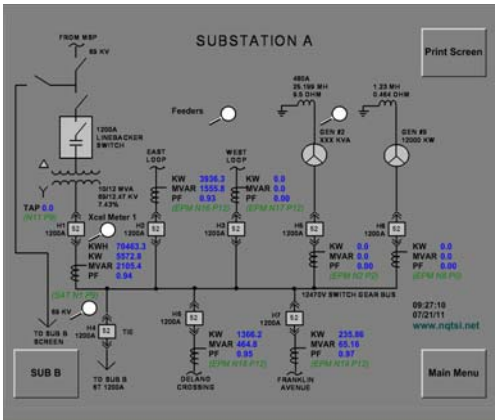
SUBSTATION A

Print Screen

FROM MSP
69 KV

1200A
LINEBACKER
SWITCH

10/12 MVA
69/12.47 KV
7.43%

TAP 0.0
(N11 P9)

Xcel Meter 1

H1
1200A
S2

KWH 70463.3
KW 5572.8
MVAR 2105.4
PF 0.94
(S47 N1 P1)

69 KV

TO SUB B
SCREEN

H4
1200A
S2
T10

TO SUB B
ST 1200A

SUB B

Feeders

EAST
LOOP

H2
1200A
S2

KW 3936.3
MVAR 1555.8
PF 0.93
(EPM N16 P12)

WEST
LOOP

H3
1200A
S2

KW 0.0
MVAR 0.0
PF 0.00
(EPM N17 P12)

H5
1200A
S2

KW 1366.2
MVAR 464.8
PF 0.95
(EPM N18 P12)

DELANO
CROSSING

H7
1200A
S2

KW 235.86
MVAR 65.16
PF 0.97
(EPM N14 P12)

FRANKLIN
AVENUE

480A
25.199 MH
9.5 OHM

GEN #2
XXX KVA

H6
1200A
S2

KW 0.0
MVAR 0.0
PF 0.00
(EPM N2 P0)

1.23 MH
0.464 OHM

GEN #9
12000 KW

H8
1200A
S2

KW 0.0
MVAR 0.0
PF 0.00
(EPM N9 P0)

12470V SWITCH GEAR BUS

09:27:10
07/21/11
www.nqtsi.net

Main Menu